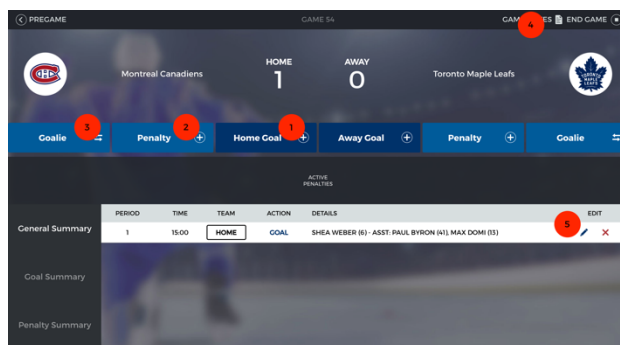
PREGAME

GAME 54

GAM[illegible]ES END GAME

4

Montreal Canadiens

HOME
1

AWAY
0

Toronto Maple Leafs

3
Goalie

2
Penalty

1
Home Goal

Away Goal

Penalty

Goalie

ACTIVE PENALTIES

General Summary

Goal Summary

Penalty Summary

| PERIOD | TIME | TEAM | ACTION | DETAILS | EDIT |
|---|---|---|---|---|---|
| 1 | 15:00 | HOME | GOAL | SHEA WEBER (6) - ASST: PAUL BYRON (41), MAX DOMI (13) | 5 |